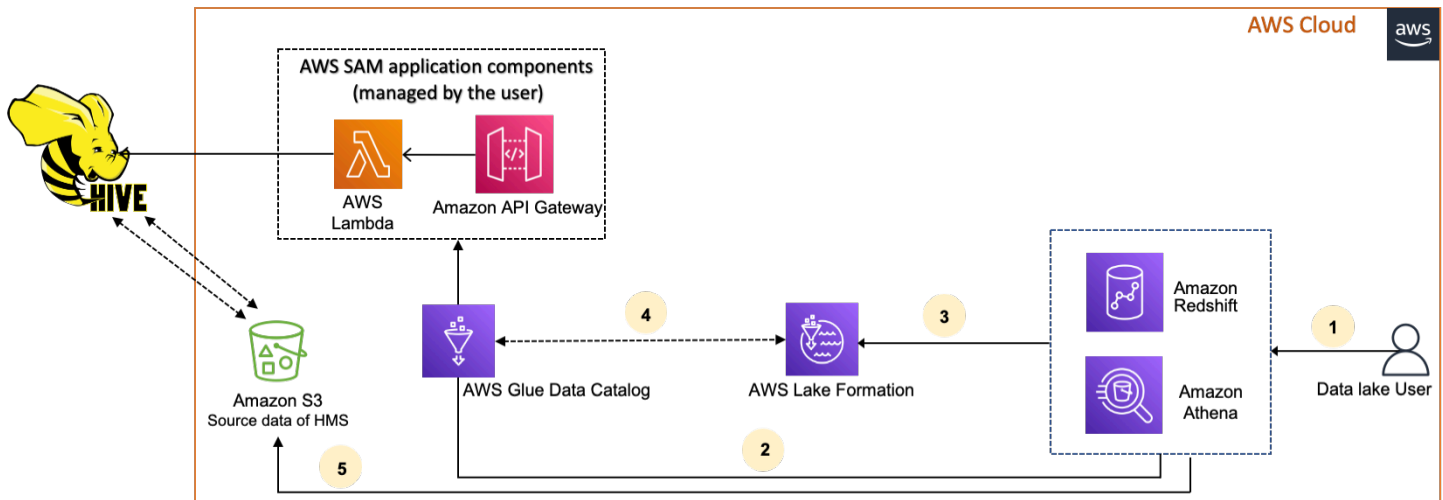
AWS Cloud

aws

AWS SAM application components (managed by the user)

HIVE

AWS Lambda

Amazon API Gateway

Amazon Redshift

Amazon Athena

4

3

1

Amazon S3
Source data of HMS

AWS Glue Data Catalog

AWS Lake Formation

Data lake User

2

5